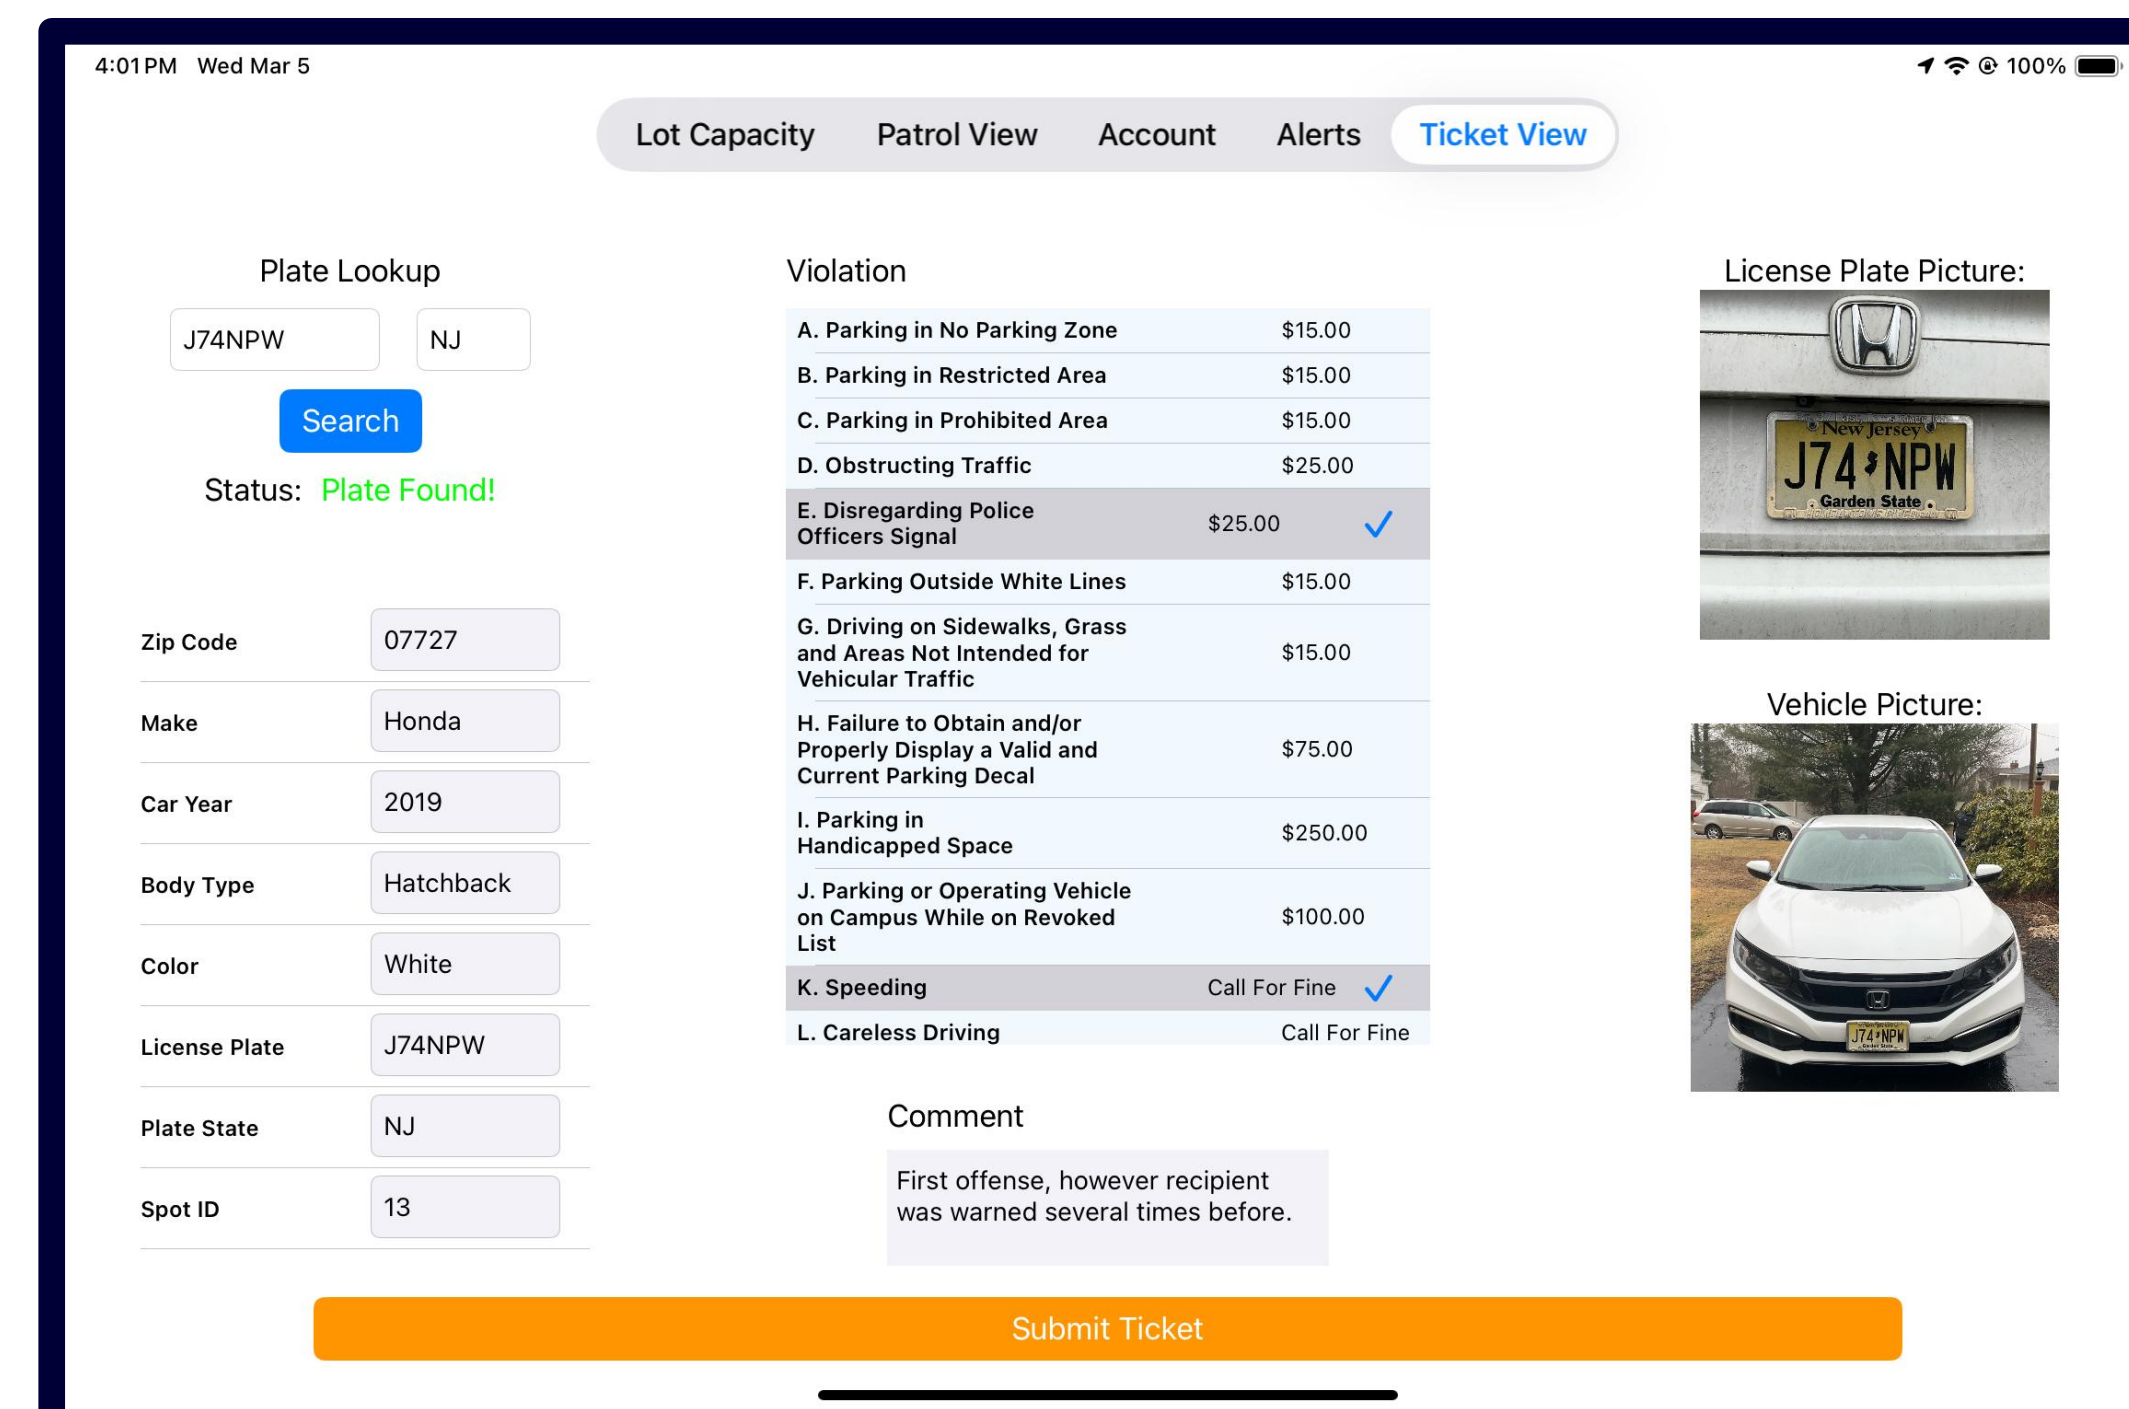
4:01 PM Wed Mar 5

100%

Lot Capacity Patrol View Account Alerts Ticket View

Plate Lookup

J74NPW

NJ

Search

Status: Plate Found!

| | |
|---|---|
| Zip Code | 07727 |
| Make | Honda |
| Car Year | 2019 |
| Body Type | Hatchback |
| Color | White |
| License Plate | J74NPW |
| Plate State | NJ |
| Spot ID | 13 |

Violation

| | |
|---|---|
| A. Parking in No Parking Zone | $15.00 |
| B. Parking in Restricted Area | $15.00 |
| C. Parking in Prohibited Area | $15.00 |
| D. Obstructing Traffic | $25.00 |
| E. Disregarding Police Officers Signal | $25.00 ✓ |
| F. Parking Outside White Lines | $15.00 |
| G. Driving on Sidewalks, Grass and Areas Not Intended for Vehicular Traffic | $15.00 |
| H. Failure to Obtain and/or Properly Display a Valid and Current Parking Decal | $75.00 |
| I. Parking in Handicapped Space | $250.00 |
| J. Parking or Operating Vehicle on Campus While on Revoked List | $100.00 |
| K. Speeding | Call For Fine ✓ |
| L. Careless Driving | Call For Fine |

Comment

First offense, however recipient was warned several times before.

License Plate Picture:

New Jersey
J74 NPW
Garden State

Vehicle Picture:

J74 NPW

Submit Ticket